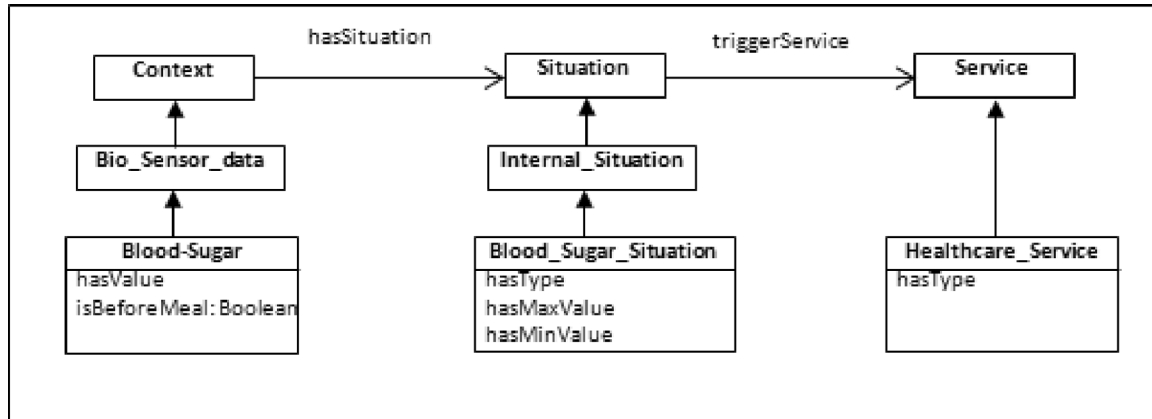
hasSituation

triggerService

Context

Situation

Service

Bio_Sensor_data

Internal_Situation

Blood-Sugar
hasValue
isBeforeMeal: Boolean

Blood_Sugar_Situation
hasType
hasMaxValue
hasMinValue

Healthcare_Service
hasType